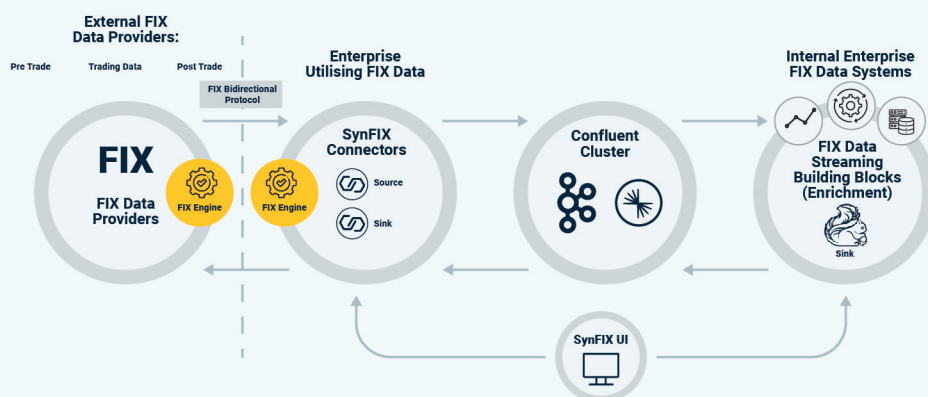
External FIX Data Providers:

Pre Trade

Trading Data

Post Trade

FIX Bidirectional Protocol

Enterprise Utilising FIX Data

Internal Enterprise FIX Data Systems

FIX

FIX Data Providers

FIX Engine

FIX Engine

SynFIX Connectors

Source

Sink

Confluent Cluster

FIX Data Streaming Building Blocks (Enrichment)

Sink

SynFIX UI